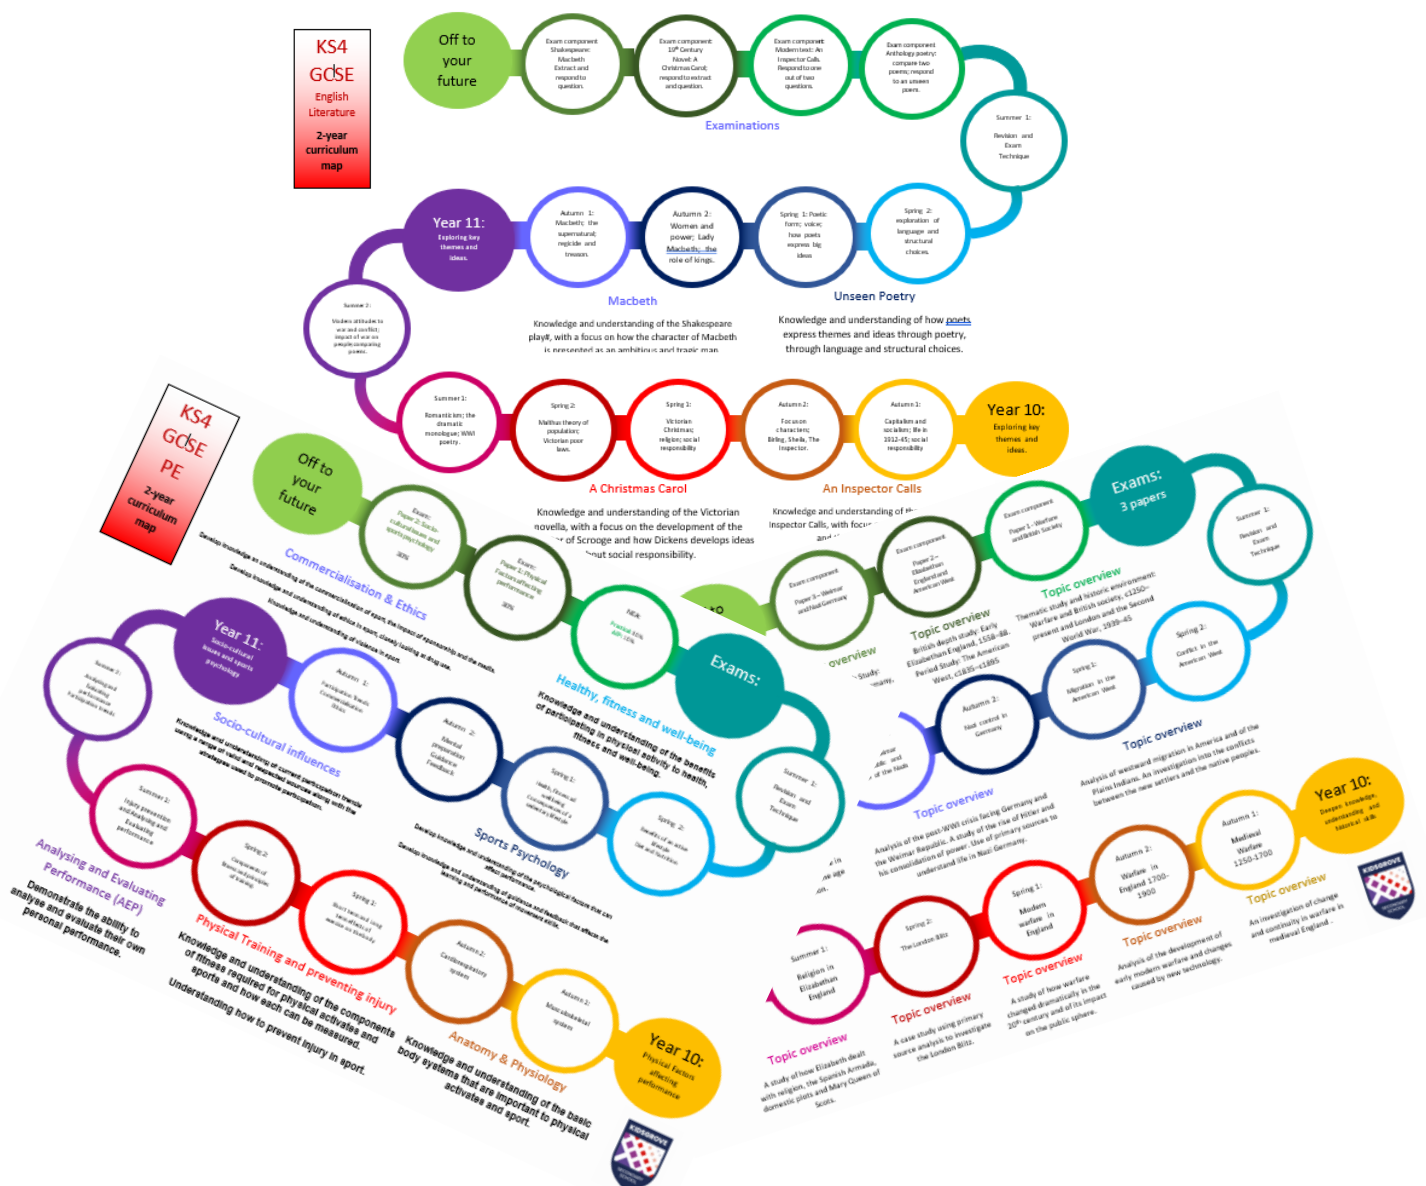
KS4
GCSE
English Literature
2-year curriculum map

Off to your future

Exam component Shakespeare: Macbeth Extract and respond to question.

Exam component 19th Century Novel: A Christmas Carol; respond to extract and question.

Exam component Modern text: An Inspector Calls. Respond to one out of two questions.

Exam component Anthology poetry: compare two poems; respond to an unseen poem.

Examinations

Summer 1: Revision and Exam Technique

Spring 2: exploration of language and structural choices.

Spring 1: Poetic form; voice; how poets express big ideas

Autumn 2: Women and power; Lady Macbeth; the role of kings.

Autumn 1: Macbeth; the supernatural; regicide and treason.

Year 11: Exploring key themes and ideas.

Macbeth

Knowledge and understanding of the Shakespeare play#, with a focus on how the character of Macbeth is presented as an ambitious and tragic man.

Unseen Poetry

Knowledge and understanding of how poets express themes and ideas through poetry, through language and structural choices.

Summer 2: Modern attitudes to war and conflict; impact of war on people and poems.

Summer 1: Romanticism; the dramatic monologue; WWI poetry.

Spring 2: Malthus theory of population; Victorian poor laws.

Spring 1: Victorian Christmas; religion; social responsibility

Autumn 2: Focus on characters; Birling, Sheila, The Inspector.

Autumn 1: Capitalism and socialism; life in 1912-45; social responsibility

Year 10: Exploring key themes and ideas.

A Christmas Carol

Knowledge and understanding of the Victorian novella, with a focus on the development of the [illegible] of Scrooge and how Dickens develops ideas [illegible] social responsibility.

An Inspector Calls

Knowledge and understanding of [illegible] Inspector Calls, with focu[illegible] and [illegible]

KS4
GCSE
PE
2-year curriculum map

Off to your future

Exam: Paper 2: Socio-cultural issues and sports psychology 30%

Exam: Paper 1: Physical Factors affecting performance 30%

NEA: Practical 30% AEP: 10%

Exams:

Commercialisation & Ethics

Develop knowledge and understanding of the commercialisation of sport, the impact of sponsorship and the media. Develop knowledge and understanding of ethics in sport, closely looking at drug use. Knowledge and understanding of violence in sport.

Healthy, fitness and well-being

Knowledge and understanding of the benefits of participating in physical activity to health, fitness and well-being.

Summer 1: Revision and Exam Technique

Year 11: Socio-cultural issues and sports psychology

Summer 2: Analysing and Evaluating performance Participation trends

Autumn 1: Participation Trends Commercialisation Ethics

Autumn 2: Mental preparation Guidance Feedback

Spring 1: Health, fitness and well-being Consequences of a sedentary lifestyle

Spring 2: Benefits of an active lifestyle Diet and Nutrition

Socio-cultural influences

Knowledge and understanding of current participation trends using a range of valid and researched sources along with the strategies used to promote participation.

Sports Psychology

Develop knowledge and understanding of the psychological factors that can affect performance. Develop knowledge and understanding of guidance and feedback that affects the learning and performance of movement skills.

Summer 2: Injury prevention and analysing and Evaluating performance

Spring 2: Components of fitness principles of training

Spring 1: Short term and long term effects of exercise on the body

Autumn 2: Cardiorespiratory system

Autumn 1: Musculoskeletal system

Year 10: Physical Factors affecting performance

Analysing and Evaluating Performance (AEP)

Demonstrate the ability to analyse and evaluate their own personal performance.

Physical Training and preventing injury

Knowledge and understanding of the components of fitness required for physical activates and sports and how each can be measured. Understanding how to prevent injury in sport.

Anatomy & Physiology

Knowledge and understanding of the basic body systems that are important to physical activates and sport.

KIDSGROVE

Exams: 3 papers

Exam component Paper 1 - Warfare and British Society

Exam component Paper 2 – Elizabethan England and American West

Exam component Paper 3 – Weimar and Nazi Germany

Summer 1: Revision and Exam Technique

Topic overview

Thematic study and historic environment: Warfare and British society, c1250–present and London and the Second World War, 1939–45

Topic overview

British depth study: Early Elizabethan England, 1558–88. Period Study: The American West, c1835–c1895

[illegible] overview

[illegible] Study: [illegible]many.

Spring 2: Conflict in the American West

Spring 1: Migration in the American West

Autumn 2: Nazi control in Germany

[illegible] and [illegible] of the Nazis

Topic overview

Analysis of westward migration in America and of the Plains Indians. An investigation into the conflicts between the new settlers and the native peoples.

Topic overview

Analysis of the post-WWI crisis facing Germany and the Weimar Republic. A study of the rise of Hitler and his consolidation of power. Use of primary sources to understand life in Nazi Germany.

Year 10: Deeper knowledge, understanding and historical skills

Autumn 1: Medieval Warfare 1250-1700

Autumn 2: Warfare in England 1700-1900

Spring 1: Modern warfare in England

Spring 2: The London Blitz

Summer 1: Religion in Elizabethan England

Topic overview

An investigation of change and continuity in warfare in medieval England.

Topic overview

Analysis of the development of early modern warfare and changes caused by new technology.

Topic overview

A study of how warfare changed dramatically in the 20th century and of its impact on the public sphere.

Topic overview

A case study using primary source analysis to investigate the London Blitz.

Topic overview

A study of how Elizabeth dealt with religion, the Spanish Armada, domestic plots and Mary Queen of Scots.

KIDSGROVE